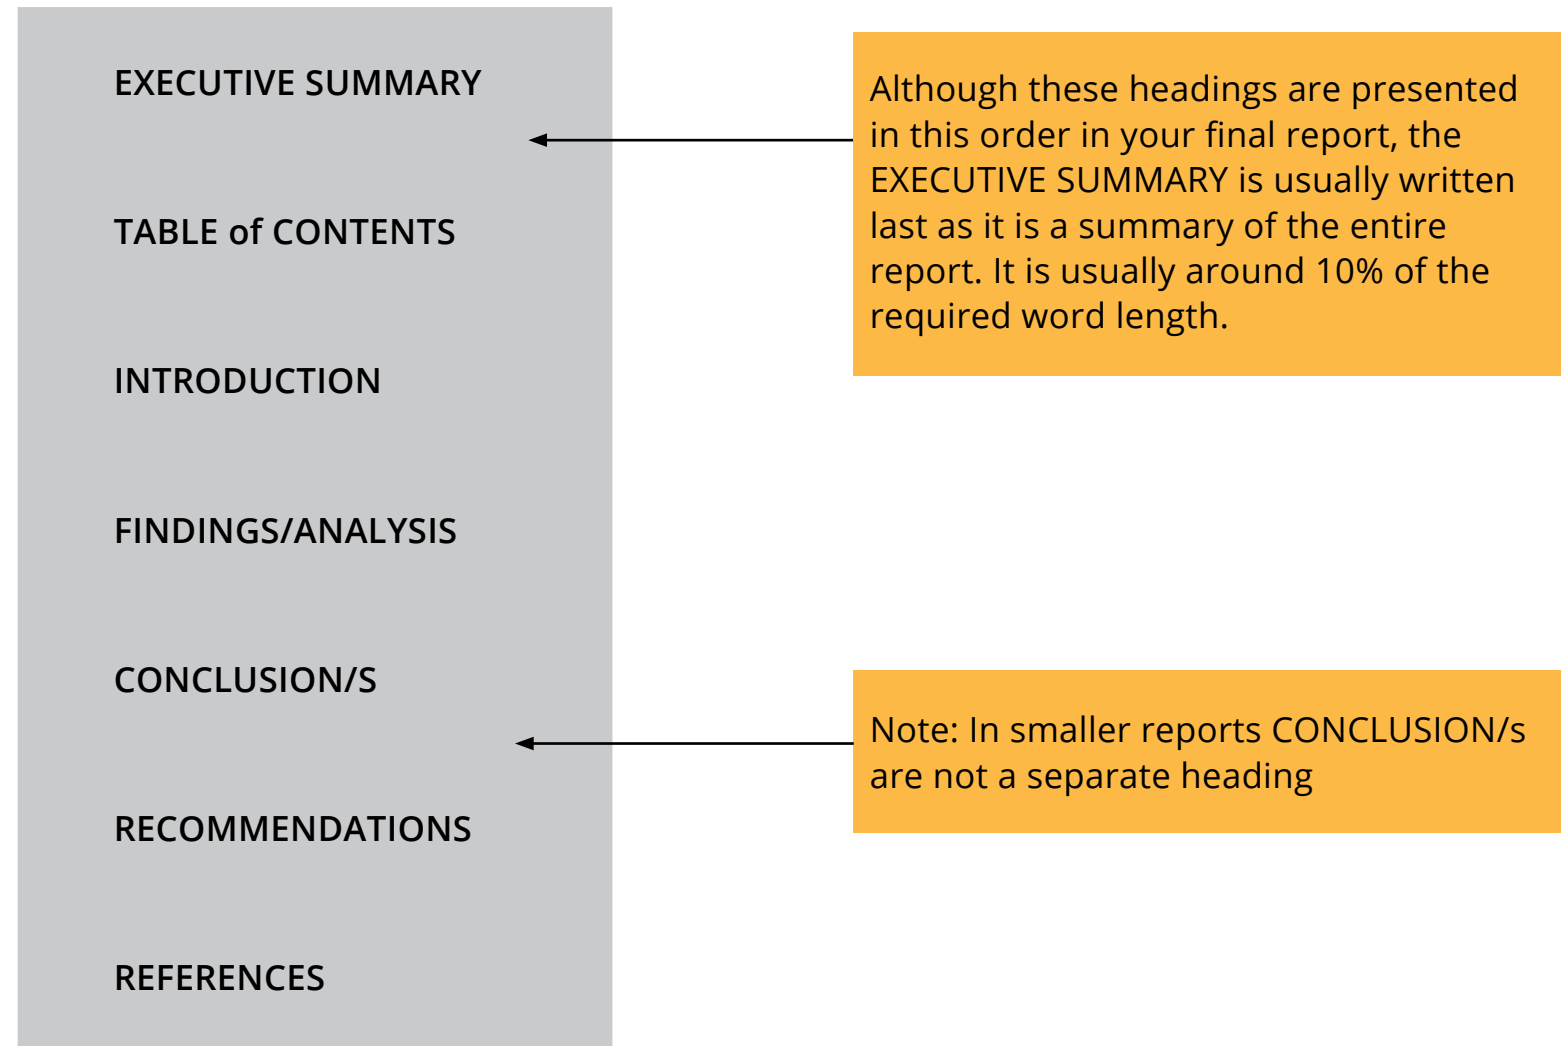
EXECUTIVE SUMMARY

TABLE of CONTENTS

INTRODUCTION

FINDINGS/ANALYSIS

CONCLUSION/S

RECOMMENDATIONS

REFERENCES

Although these headings are presented in this order in your final report, the EXECUTIVE SUMMARY is usually written last as it is a summary of the entire report. It is usually around 10% of the required word length.

Note: In smaller reports CONCLUSION/s are not a separate heading